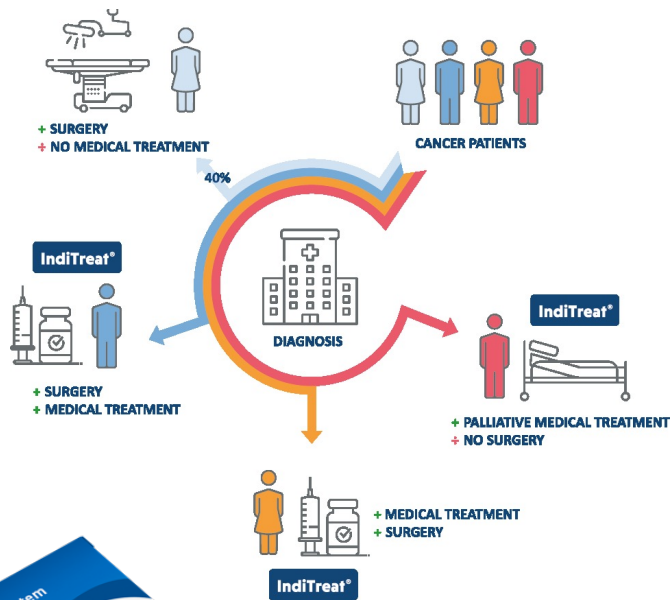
+ SURGERY
+ NO MEDICAL TREATMENT

CANCER PATIENTS

40%

IndiTreat®

DIAGNOSIS

IndiTreat®

+ SURGERY
+ MEDICAL TREATMENT

+ PALLIATIVE MEDICAL TREATMENT
+ NO SURGERY

+ MEDICAL TREATMENT
+ SURGERY

IndiTreat®

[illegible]tem